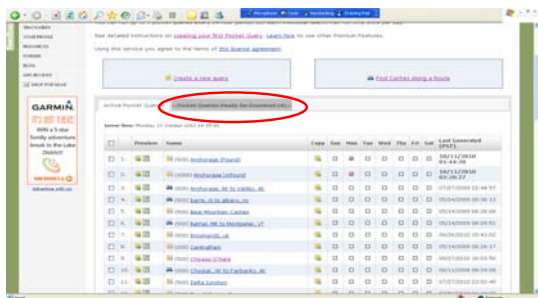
See detailed instructions on creating your first Pocket Query. Learn how to use other Premium Features.

Using this service you agree to the terms of this license agreement.

Create a new query

Find Caches along a Route

GARMIN.

IT'S OUT THERE

WIN a 5 star family adventure break in the Lake District!

Active Pocket Queries

Pocket Queries Ready for Download

Server Time: Monday 25 October 2010 18:35:00

| | | Preview | Name | Copy | Sun | Mon | Tue | Wed | Thu | Fri | Sat | Last Generated (PST) |
|---|---|---|---|---|---|---|---|---|---|---|---|---|
| | 1. | | (500) Anchorage (Found) | | | | | | | | | 10/11/2010 01:46:38 |
| | 2. | | (1000) Anchorage Unfound | | | | | | | | | 10/11/2010 02:20:27 |
| | 3. | | (500) Anchorage, AK to Valdez, AK | | | | | | | | | 07/07/2009 23:46:57 |
| | 4. | | (500) Barre, VT to Albany, NY | | | | | | | | | 05/24/2009 08:58:13 |
| | 5. | | (500) Bear Mountain Caches | | | | | | | | | 05/24/2009 08:28:00 |
| | 6. | | (500) Bethel, ME to Montpelier, VT | | | | | | | | | 05/24/2009 08:28:51 |
| | 7. | | (500) Brookwoods, UK | | | | | | | | | 09/26/2010 05:43:02 |
| | 8. | | (500) Central Park | | | | | | | | | 05/24/2009 08:26:17 |
| | 9. | | (500) Chicago O'Hare | | | | | | | | | 09/07/2010 16:03:59 |
| | 10. | | (500) Chugiak, AK to Fairbanks, AK | | | | | | | | | 06/11/2009 06:29:09 |
| | 11. | | (500) Delta Junction | | | | | | | | | 07/07/2010 23:51:49 |